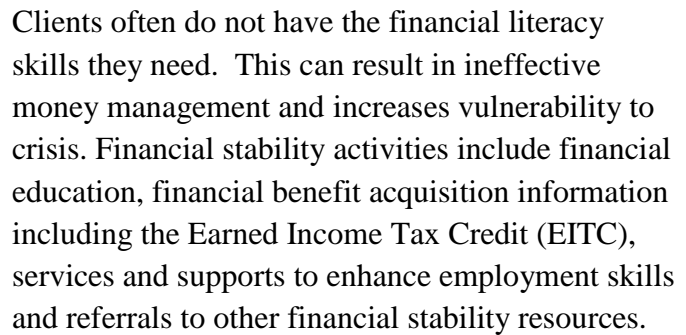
Clients often do not have the financial literacy skills they need.  This can result in ineffective money management and increases vulnerability to crisis. Financial stability activities include financial education, financial benefit acquisition information including the Earned Income Tax Credit (EITC), services and supports to enhance employment skills and referrals to other financial stability resources.